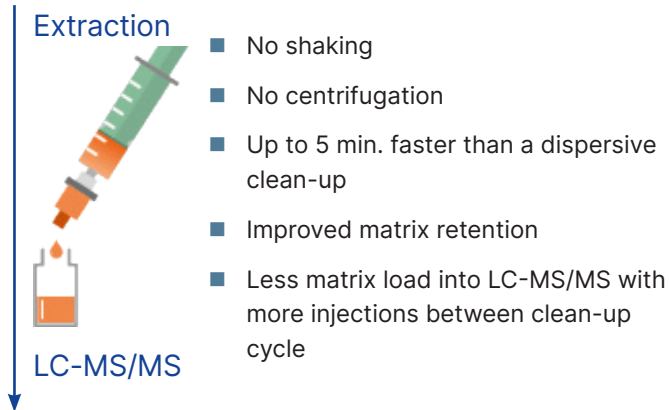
Extraction

- No shaking
- No centrifugation
- Up to 5 min. faster than a dispersive clean-up
- Improved matrix retention
- Less matrix load into LC-MS/MS with more injections between clean-up cycle

LC-MS/MS